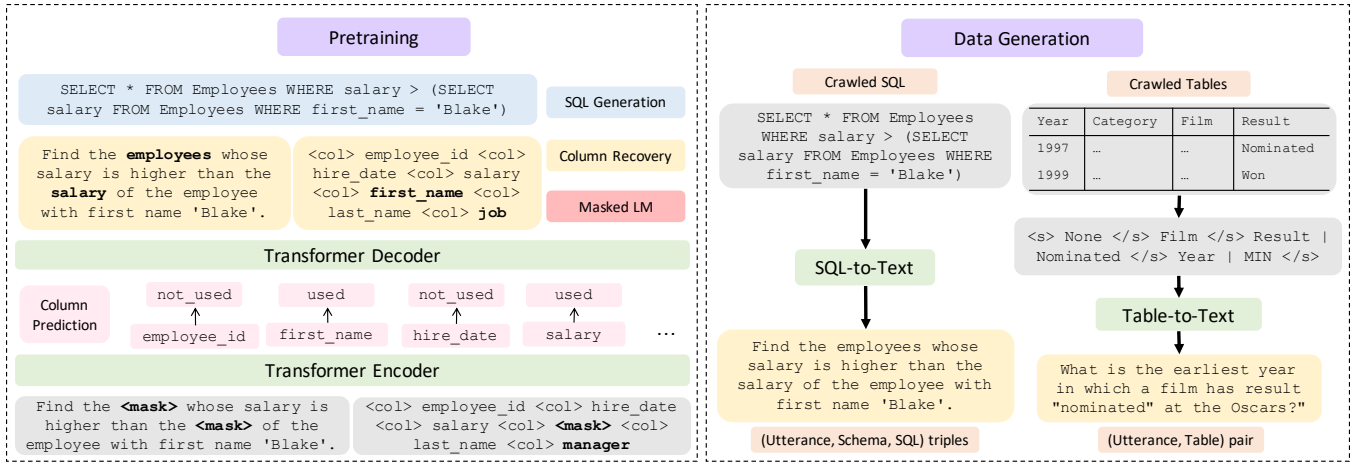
Pretraining

SELECT * FROM Employees WHERE salary > (SELECT salary FROM Employees WHERE first_name = 'Blake')

SQL Generation

Find the **employees** whose salary is higher than the **salary** of the employee with first name 'Blake'.

<col> employee_id <col> hire_date <col> salary <col> **first_name** <col> last_name <col> **job**

Column Recovery

Masked LM

Transformer Decoder

Column Prediction

not_used
employee_id

used
first_name

not_used
hire_date

used
salary

…

Transformer Encoder

Find the **<mask>** whose salary is higher than the **<mask>** of the employee with first name 'Blake'.

<col> employee_id <col> hire_date <col> salary <col> **<mask>** <col> last_name <col> **manager**

Data Generation

Crawled SQL

SELECT * FROM Employees WHERE salary > (SELECT salary FROM Employees WHERE first_name = 'Blake')

SQL-to-Text

Find the employees whose salary is higher than the salary of the employee with first name 'Blake'.

(Utterance, Schema, SQL) triples

Crawled Tables

| Year | Category | Film | Result |
|---|---|---|---|
| 1997 | … | … | Nominated |
| 1999 | … | … | Won |

<s> None </s> Film </s> Result | Nominated </s> Year | MIN </s>

Table-to-Text

What is the earliest year in which a film has result "nominated" at the Oscars?"

(Utterance, Table) pair